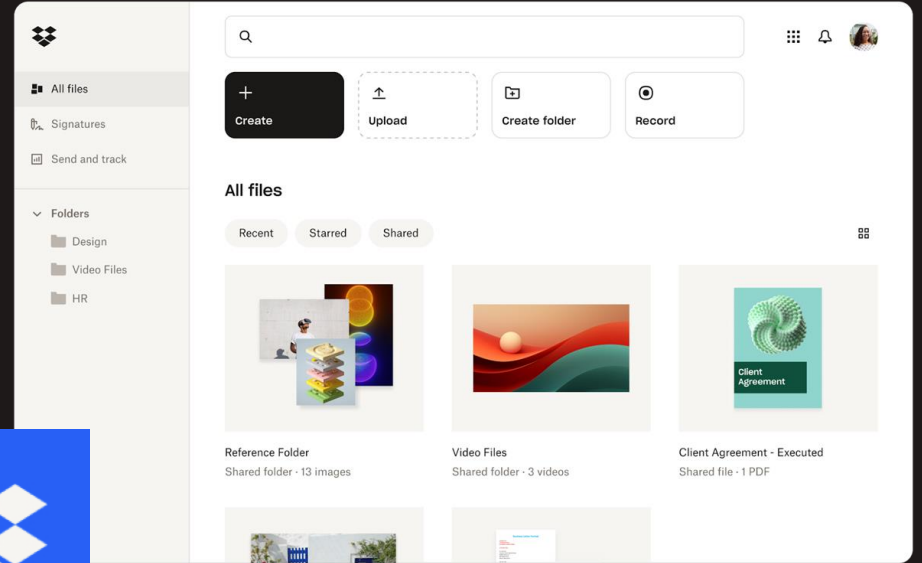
All files
Signatures
Send and track
Folders
Design
Video Files
HR

Create
Upload
Create folder
Record

All files

Recent
Starred
Shared

Client Agreement

Reference Folder
Shared folder · 13 images

Video Files
Shared folder · 3 videos

Client Agreement - Executed
Shared file · 1 PDF